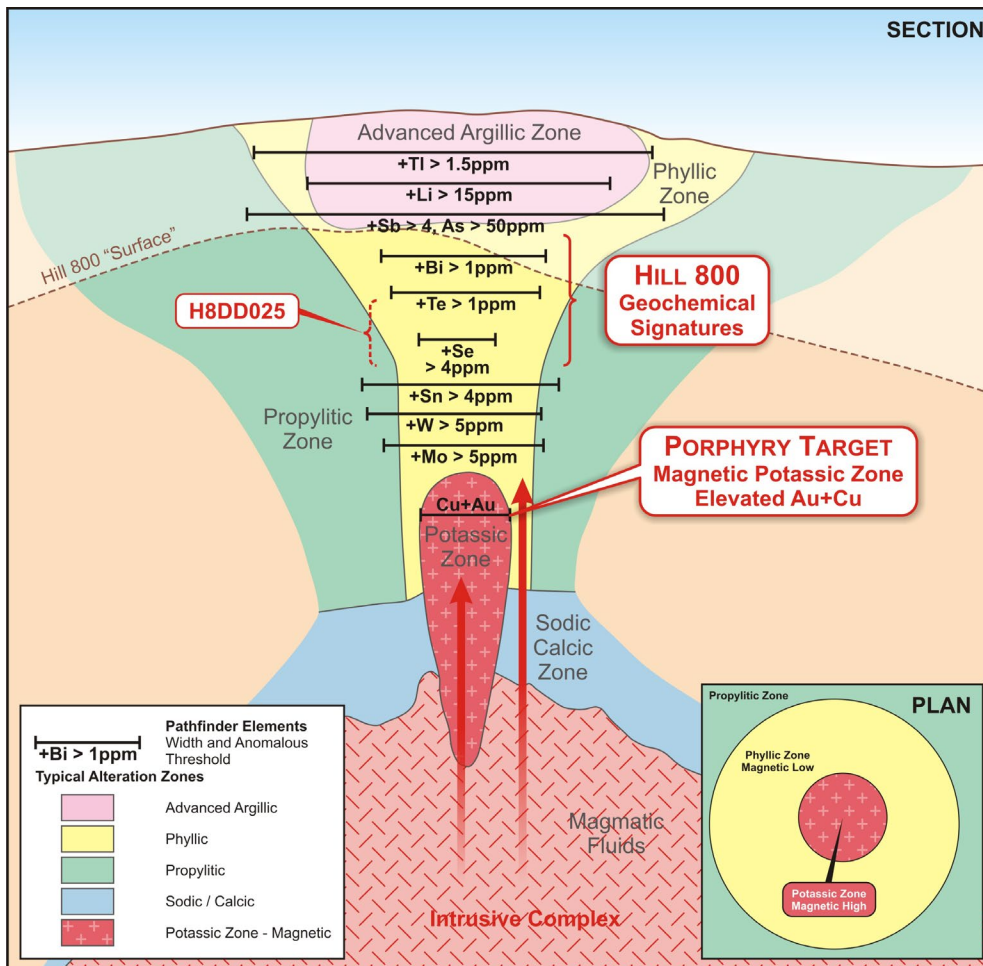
SECTION

Advanced Argillic Zone

+Tl > 1.5ppm

+Li > 15ppm

Phyllic Zone

+Sb > 4, As > 50ppm

Hill 800 "Surface"

+Bi > 1ppm

+Te > 1ppm

H8DD025

+Se > 4ppm

HILL 800 Geochemical Signatures

+Sn > 4ppm

+W > 5ppm

Propylitic Zone

+Mo > 5ppm

PORPHYRY TARGET
Magnetic Potassic Zone
Elevated Au+Cu

Cu+Au

Potassic Zone

Sodic Calcic Zone

Magmatic Fluids

Intrusive Complex

+Bi > 1ppm
Pathfinder Elements
Width and Anomalous Threshold

Typical Alteration Zones

Advanced Argillic

Phyllic

Propylitic

Sodic / Calcic

Potassic Zone - Magnetic

Propylitic Zone

PLAN

Phyllic Zone
Magnetic Low

Potassic Zone
Magnetic High